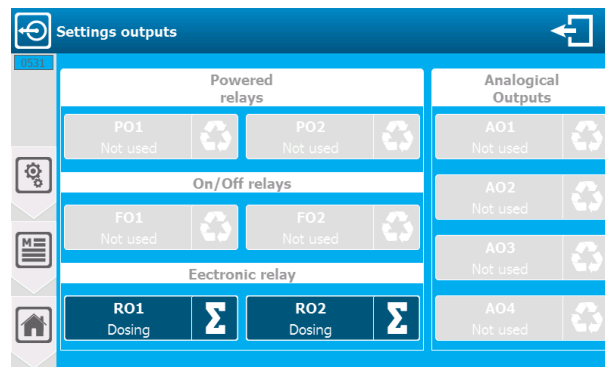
Settings outputs

0531

Powered relays

PO1
Not used

PO2
Not used

On/Off relays

FO1
Not used

FO2
Not used

Eectronic relay

RO1
Dosing

RO2
Dosing

Analogical Outputs

AO1
Not used

AO2
Not used

AO3
Not used

AO4
Not used